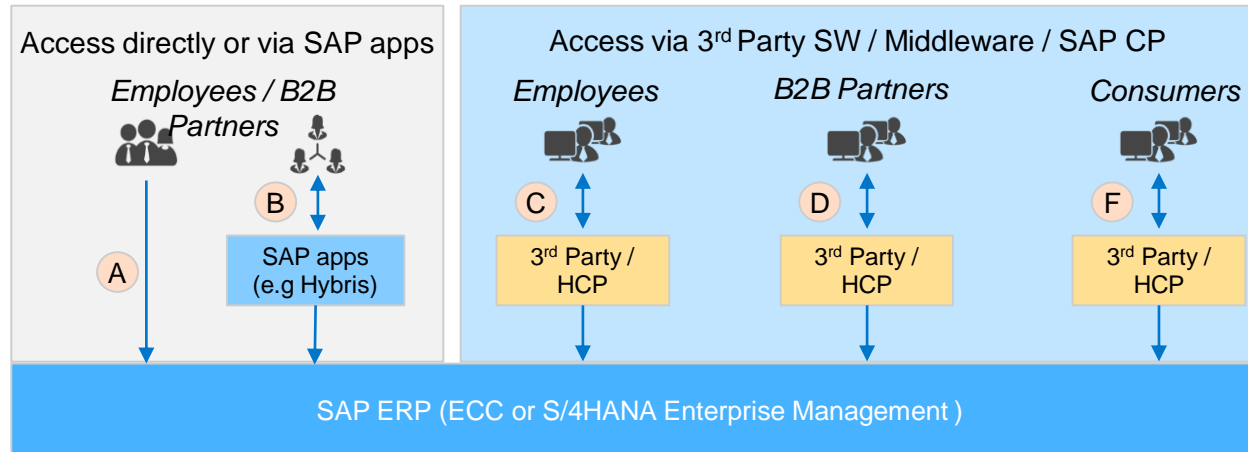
Access directly or via SAP apps

*Employees / B2B Partners*

A

B

SAP apps (e.g Hybris)

Access via 3$^{rd}$ Party SW / Middleware / SAP CP

*Employees*

*B2B Partners*

*Consumers*

C

3$^{rd}$ Party / HCP

D

3$^{rd}$ Party / HCP

F

3$^{rd}$ Party / HCP

SAP ERP (ECC or S/4HANA Enterprise Management )